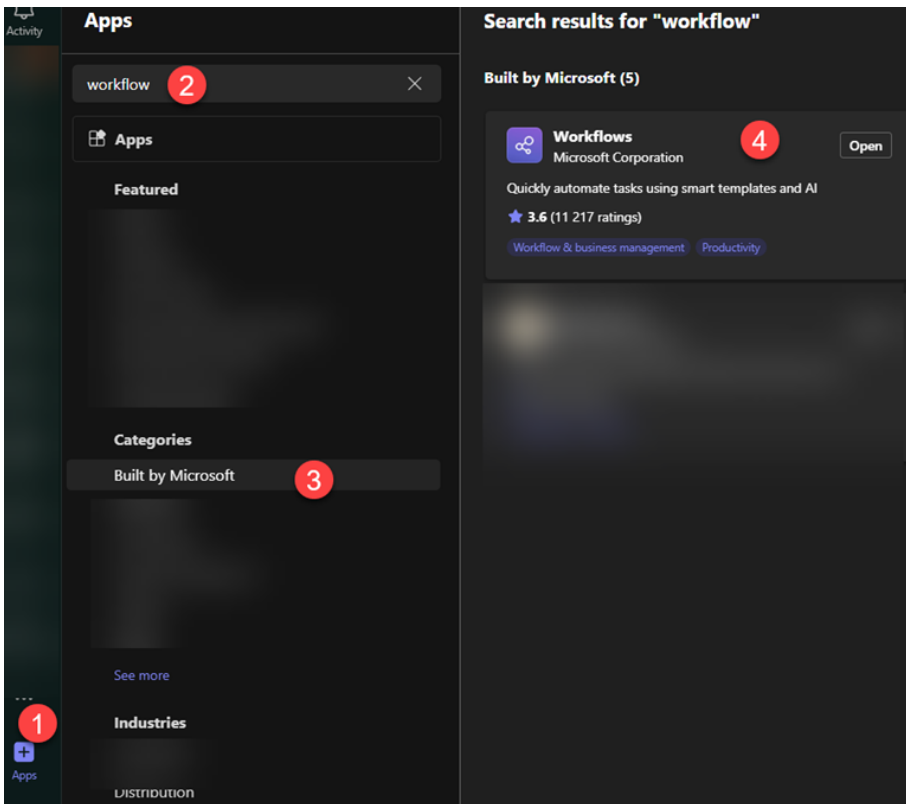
Activity

Apps

workflow 2

Apps

Featured

Categories

Built by Microsoft 3

See more

Industries

Distribution

1

Apps

Search results for "workflow"

Built by Microsoft (5)

Workflows
Microsoft Corporation
4
Open

Quickly automate tasks using smart templates and AI

3.6 (11 217 ratings)

Workflow & business management
Productivity